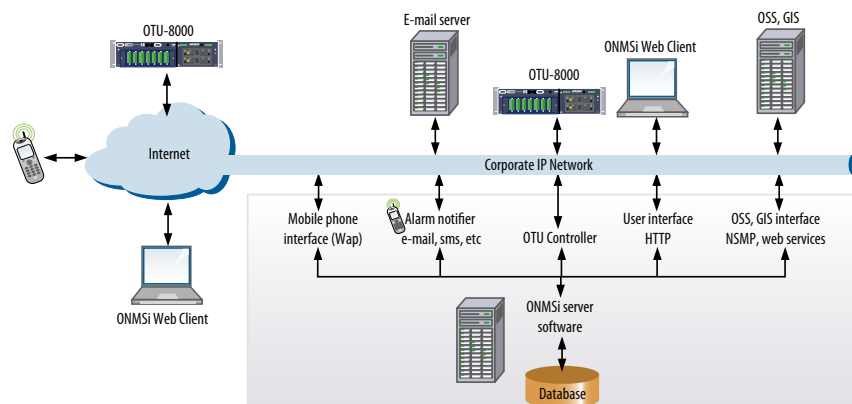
OTU-8000

E-mail server

OSS, GIS

ONMSi Web Client

OTU-8000

Internet

Corporate IP Network

Mobile phone interface (Wap)

Alarm notifier e-mail, sms, etc

OTU Controller

User interface HTTP

OSS, GIS interface NSMP, web services

ONMSi server software

ONMSi Web Client

Database